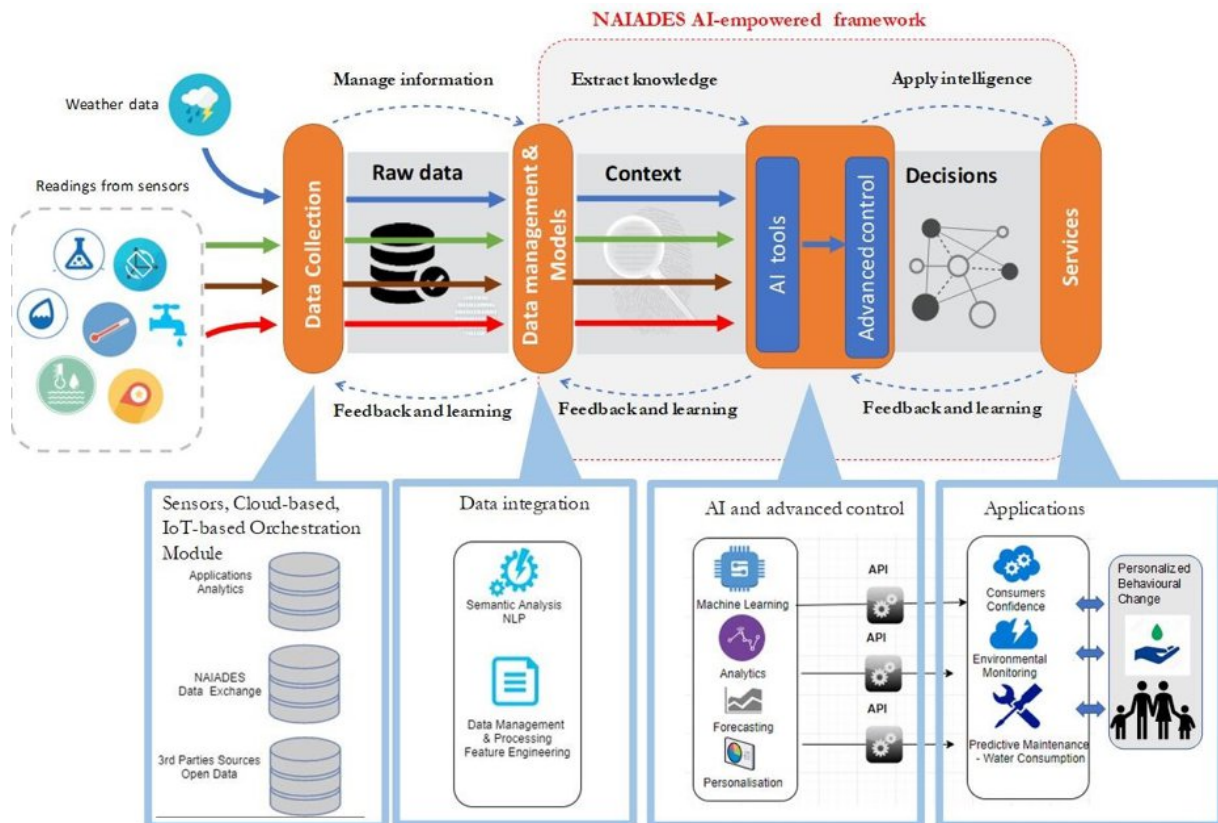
NAIADES AI-empowered framework

Manage information

Extract knowledge

Apply intelligence

Weather data

Readings from sensors

Data Collection

Raw data

Data management & Models

Context

AI tools

Advanced control

Decisions

Services

Feedback and learning

Feedback and learning

Feedback and learning

Sensors, Cloud-based, IoT-based Orchestration Module

Applications Analytics

NAIADES Data Exchange

3rd Parties Sources Open Data

Data integration

Semantic Analysis NLP

Data Management & Processing Feature Engineering

AI and advanced control

Machine Learning

Analytics

Forecasting

Personalisation

API

API

API

Applications

Consumers Confidence

Environmental Monitoring

Predictive Maintenance - Water Consumption

Personalized Behavioural Change